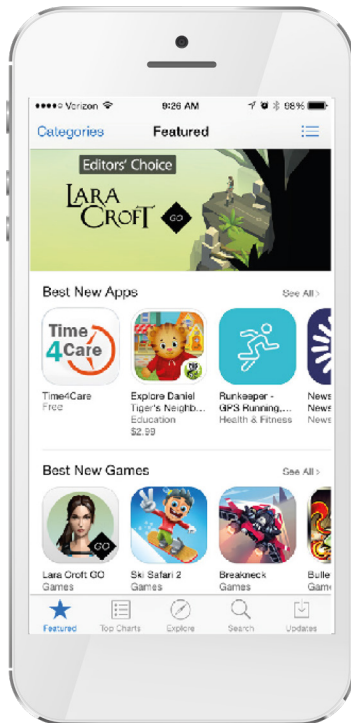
●●●●○ Verizon 9:26 AM 98%

Categories Featured

Editors' Choice

LARA CROFT GO

Best New Apps See All >

Time 4 Care

Time4Care
Free

Explore Daniel Tiger's Neighb...
Education
$2.99

Runkeeper - GPS Running,...
Health & Fitness

News
News
News

Best New Games See All >

GO

Lara Croft GO
Games

Ski Safari 2
Games

Breakneck
Games

Bulle
Game

Featured Top Charts Explore Search Updates